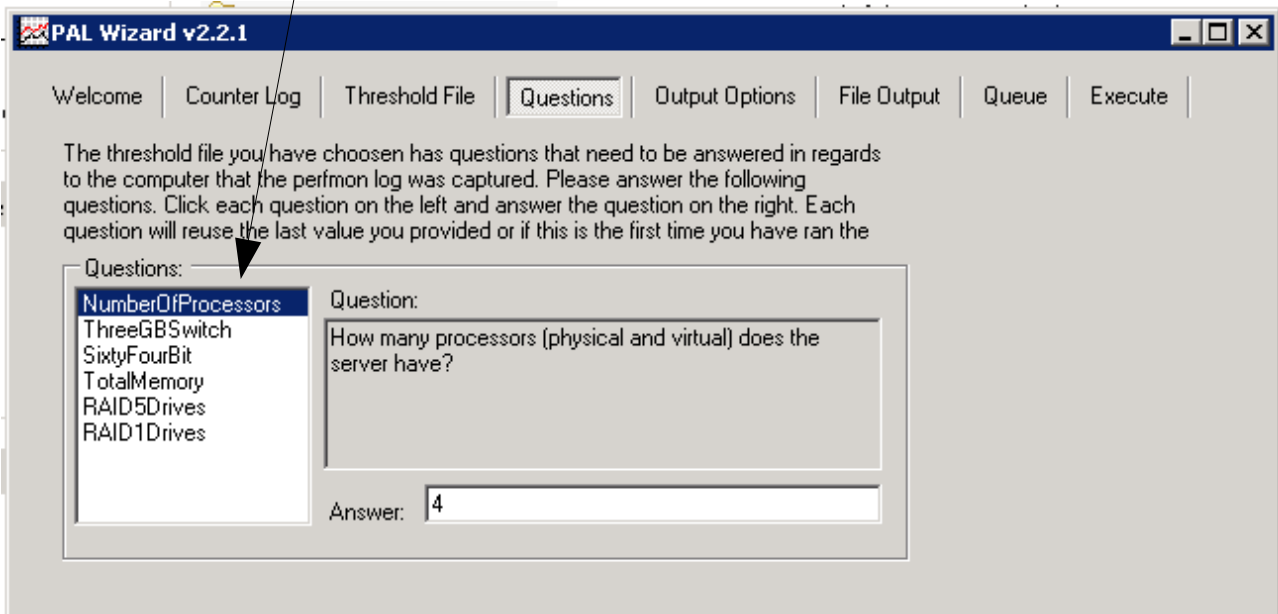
PAL Wizard v2.2.1

Welcome | Counter Log | Threshold File | Questions | Output Options | File Output | Queue | Execute

The threshold file you have choosen has questions that need to be answered in regards to the computer that the perfmon log was captured. Please answer the following questions. Click each question on the left and answer the question on the right. Each question will reuse the last value you provided or if this is the first time you have ran the

Questions:

NumberOfProcessors
ThreeGBSwitch
SixtyFourBit
TotalMemory
RAID5Drives
RAID1Drives

Question:

How many processors (physical and virtual) does the server have?

Answer: 4